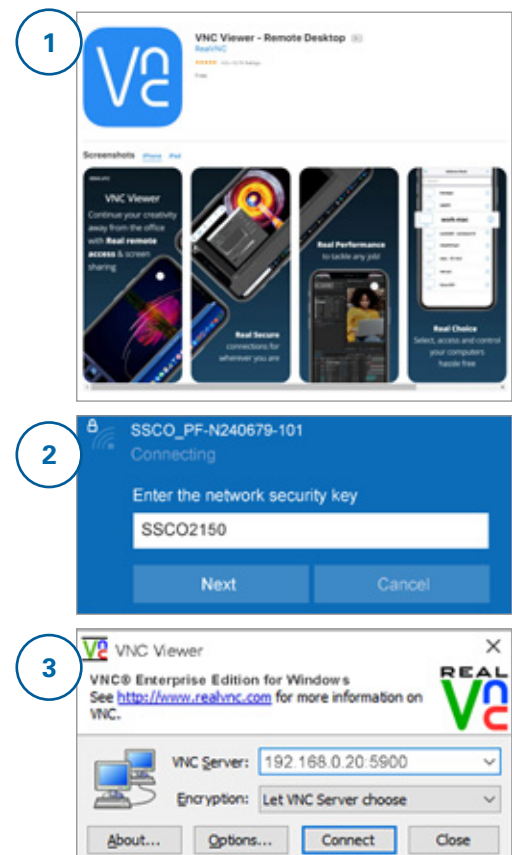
1

VNC Viewer - Remote Desktop
RealVNC
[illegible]
Free

Screenshots iPhone iPad

VNC Viewer
Continue your creativity away from the office with Real remote access & screen sharing

Real Secure connections for wherever you are

Real Performance to tackle any job!

Real Choice
Select, access and control your computers hassle free

2

SSCO_PF-N240679-101
Connecting
Enter the network security key
SSCO2150
Next
Cancel

3

VNC Viewer
VNC® Enterprise Edition for Windows
See http://www.realvnc.com for more information on VNC.
REAL VNC
VNC Server: 192.168.0.20:5900
Encryption: Let VNC Server choose
About...
Options...
Connect
Close